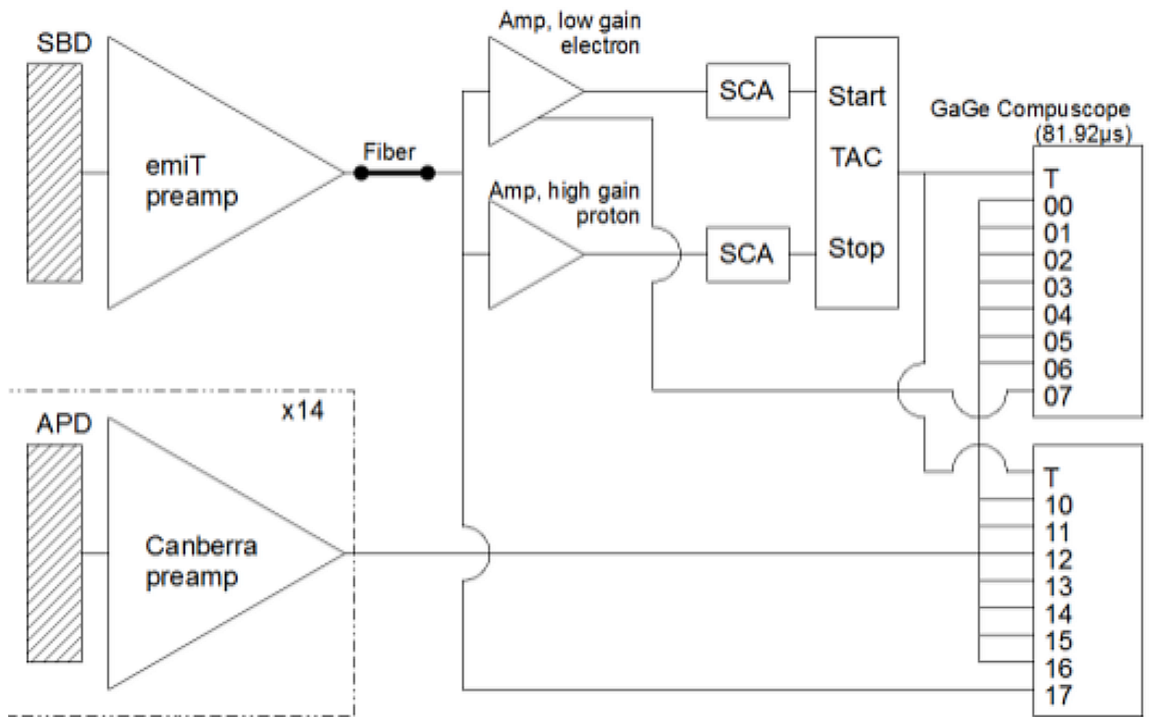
SBD

emiT preamp

Fiber

Amp, low gain electron

Amp, high gain proton

SCA

SCA

Start

TAC

Stop

GaGe Compuscope (81.92μs)

T
00
01
02
03
04
05
06
07

x14

APD

Canberra preamp

T
10
11
12
13
14
15
16
17